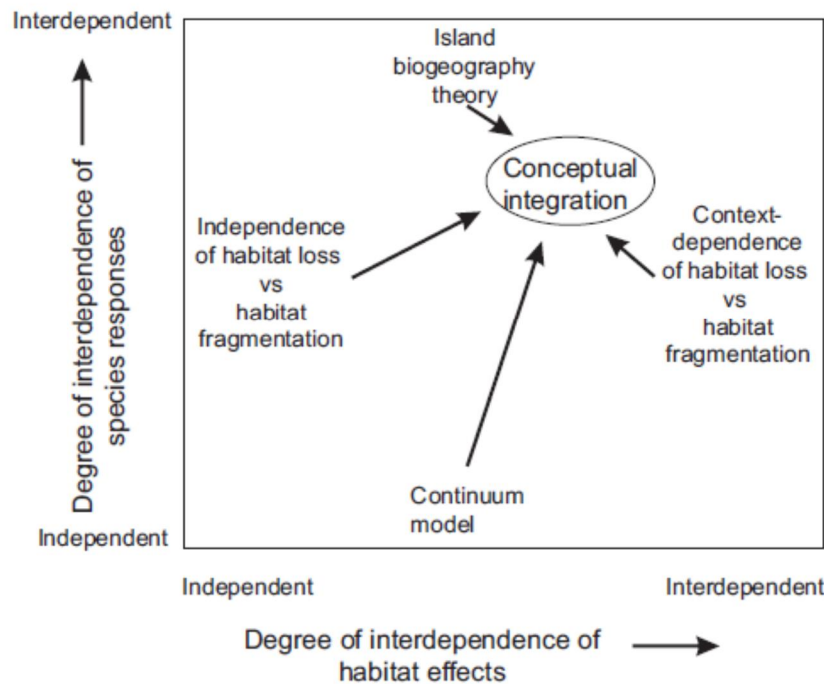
Interdependent

Degree of interdependence of species responses

Independent

Island biogeography theory

Conceptual integration

Independence of habitat loss vs habitat fragmentation

Context-dependence of habitat loss vs habitat fragmentation

Continuum model

Independent

Interdependent

Degree of interdependence of habitat effects